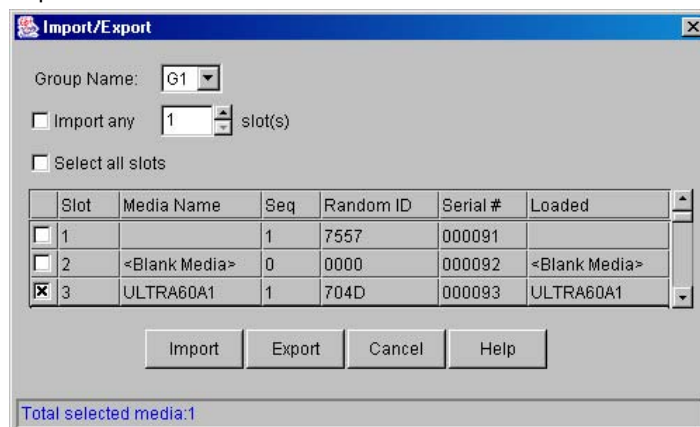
Import/Export

Group Name: G1

☐ Import any 1 slot(s)

☐ Select all slots

| | Slot | Media Name | Seq | Random ID | Serial # | Loaded |
|---|---|---|---|---|---|---|
| ☐ | 1 | | 1 | 7557 | 000091 | |
| ☐ | 2 | <Blank Media> | 0 | 0000 | 000092 | <Blank Media> |
| ☒ | 3 | ULTRA60A1 | 1 | 704D | 000093 | ULTRA60A1 |

Import Export Cancel Help

Total selected media:1